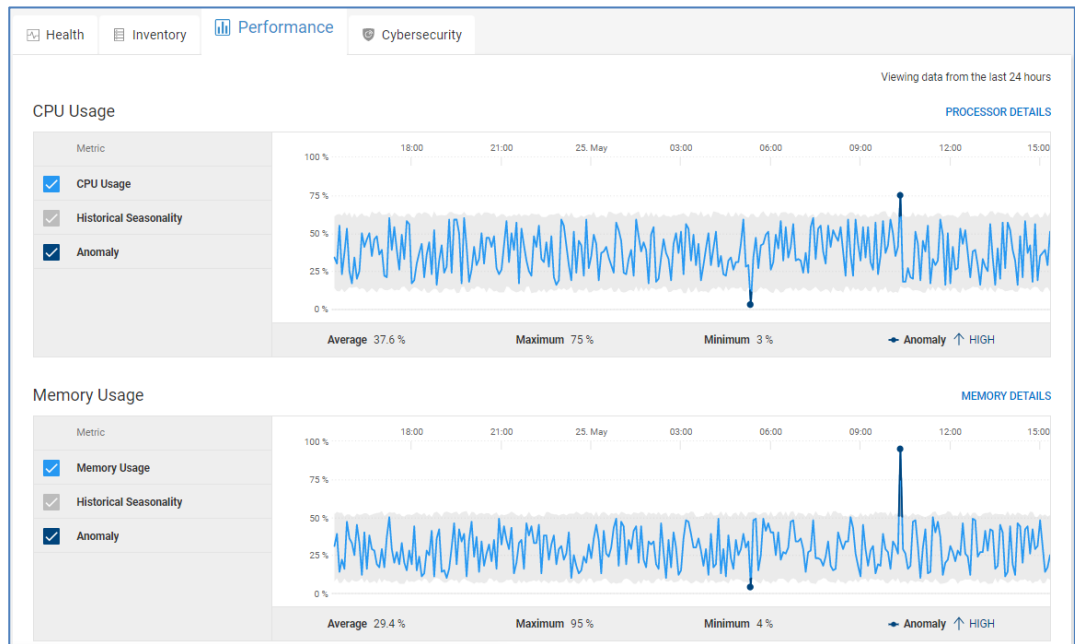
Health Inventory Performance Cybersecurity

Viewing data from the last 24 hours

CPU Usage

PROCESSOR DETAILS

| Metric |
|---|
| CPU Usage |
| Historical Seasonality |
| Anomaly |

100 %
75 %
50 %
25 %
0 %

18:00 21:00 25. May 03:00 06:00 09:00 12:00 15:00

Average 37.6 % Maximum 75 % Minimum 3 % Anomaly HIGH

Memory Usage

MEMORY DETAILS

| Metric |
|---|
| Memory Usage |
| Historical Seasonality |
| Anomaly |

100 %
75 %
50 %
25 %
0 %

18:00 21:00 25. May 03:00 06:00 09:00 12:00 15:00

Average 29.4 % Maximum 95 % Minimum 4 % Anomaly HIGH